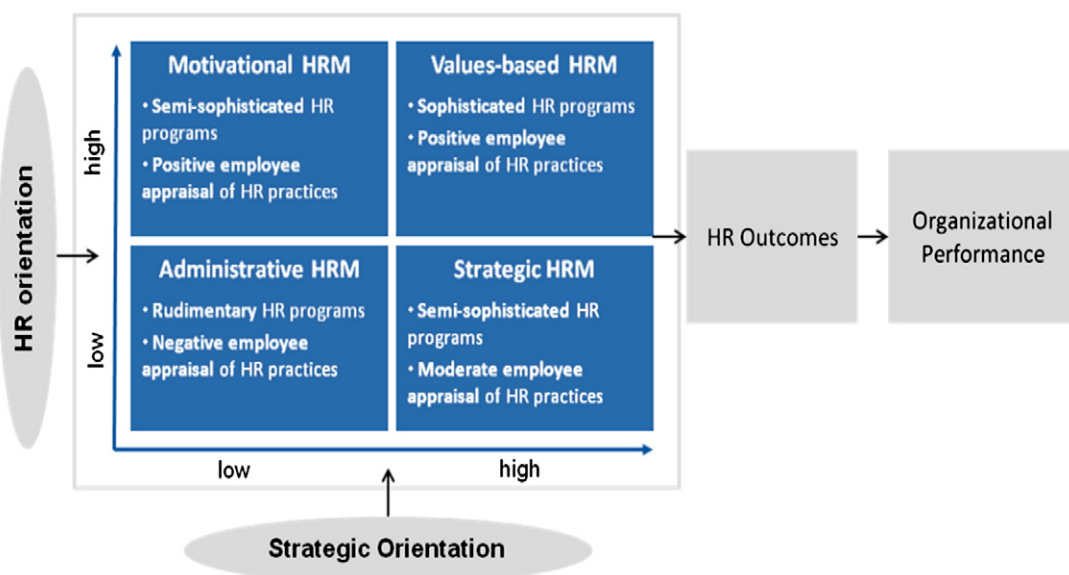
HR orientation

high

low

Motivational HRM

• Semi-sophisticated HR programs

• Positive employee appraisal of HR practices

Values-based HRM

• Sophisticated HR programs

• Positive employee appraisal of HR practices

Administrative HRM

• Rudimentary HR programs

• Negative employee appraisal of HR practices

Strategic HRM

• Semi-sophisticated HR programs

• Moderate employee appraisal of HR practices

low

high

HR Outcomes

Organizational Performance

Strategic Orientation